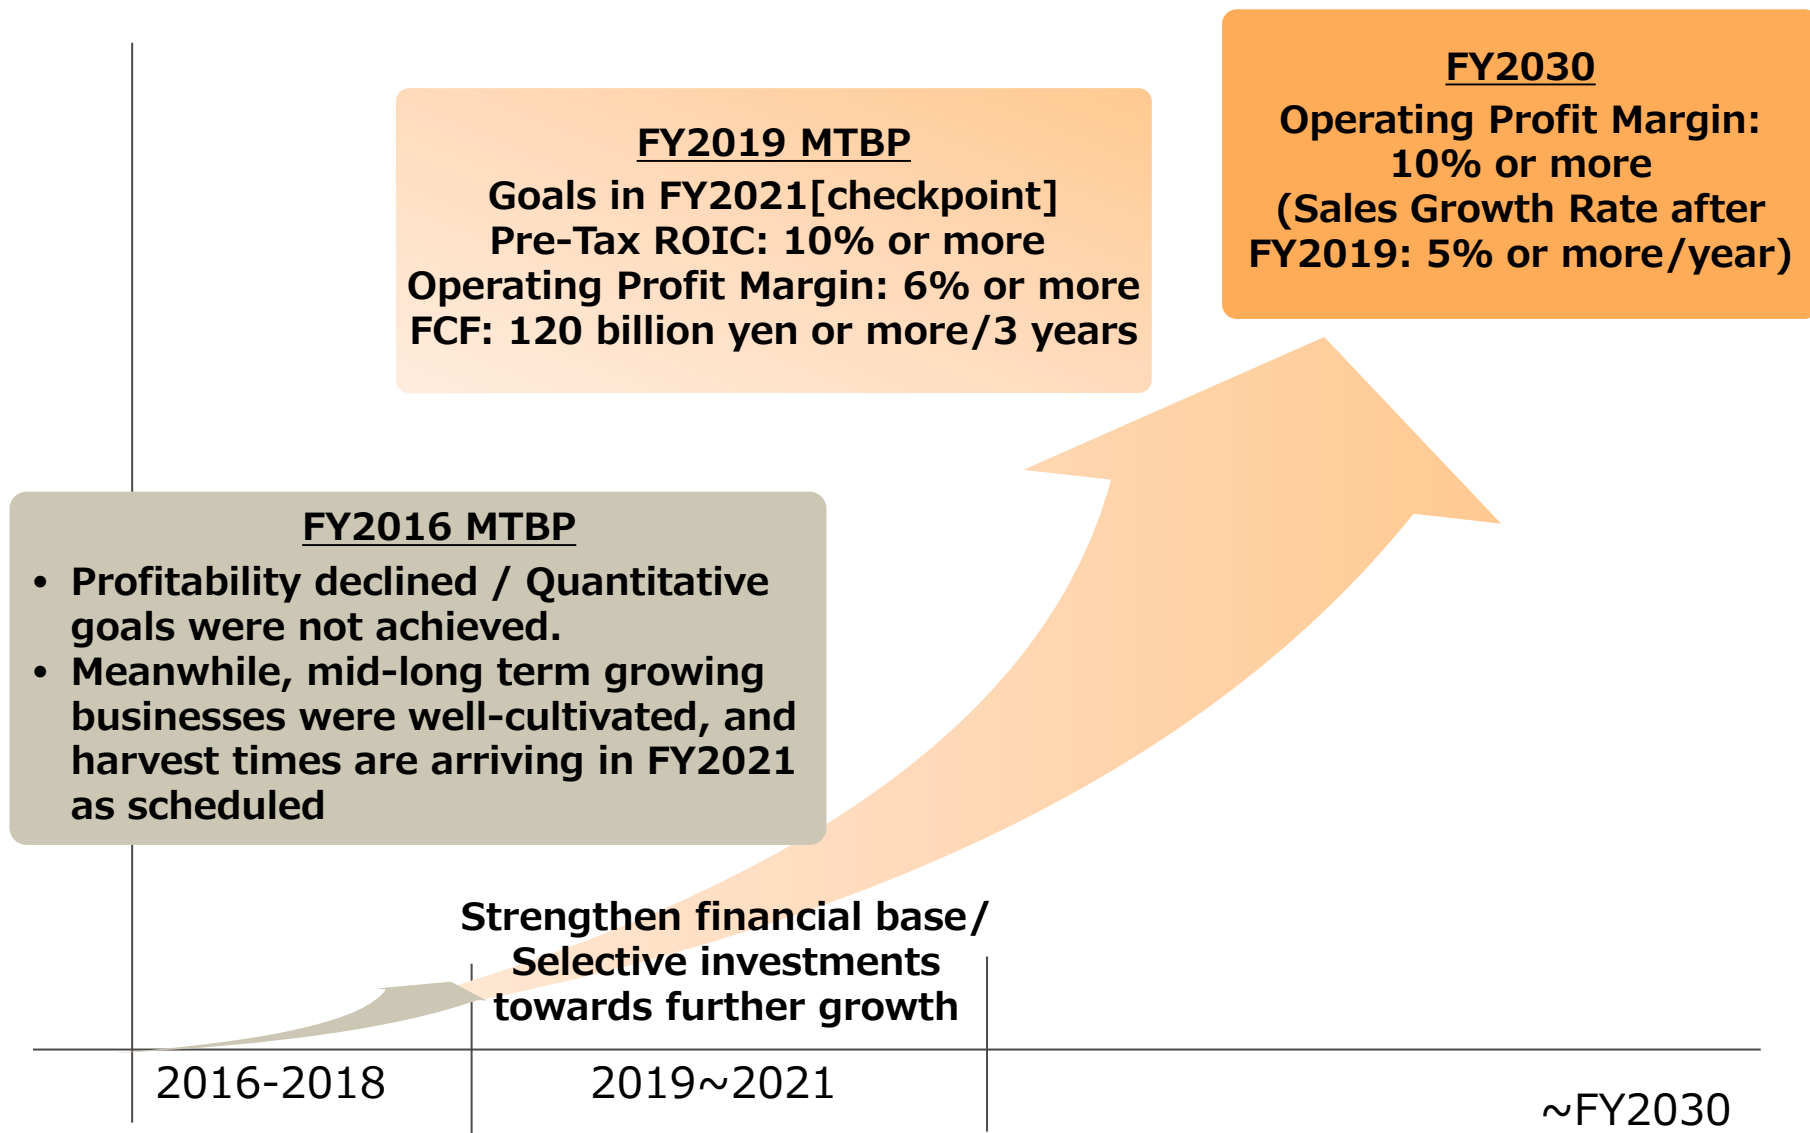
FY2030
Operating Profit Margin: 10% or more
(Sales Growth Rate after FY2019: 5% or more/year)

FY2019 MTBP
Goals in FY2021[checkpoint]
Pre-Tax ROIC: 10% or more
Operating Profit Margin: 6% or more
FCF: 120 billion yen or more/3 years

FY2016 MTBP
• Profitability declined / Quantitative goals were not achieved.
• Meanwhile, mid-long term growing businesses were well-cultivated, and harvest times are arriving in FY2021 as scheduled

Strengthen financial base/ Selective investments towards further growth

2016-2018

2019~2021

~FY2030